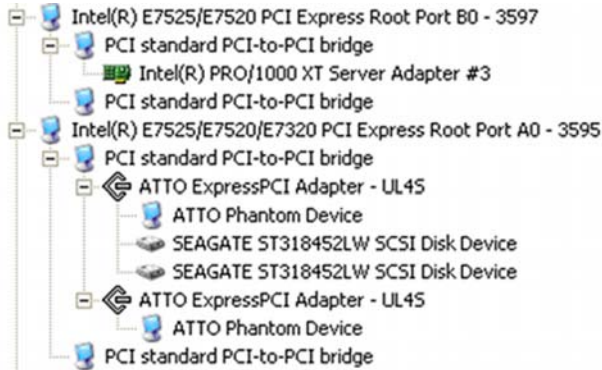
Intel(R) E7525/E7520 PCI Express Root Port B0 - 3597
PCI standard PCI-to-PCI bridge
Intel(R) PRO/1000 XT Server Adapter #3
PCI standard PCI-to-PCI bridge
Intel(R) E7525/E7520/E7320 PCI Express Root Port A0 - 3595
PCI standard PCI-to-PCI bridge
ATTO ExpressPCI Adapter - UL4S
ATTO Phantom Device
SEAGATE ST318452LW SCSI Disk Device
SEAGATE ST318452LW SCSI Disk Device
ATTO ExpressPCI Adapter - UL4S
ATTO Phantom Device
PCI standard PCI-to-PCI bridge